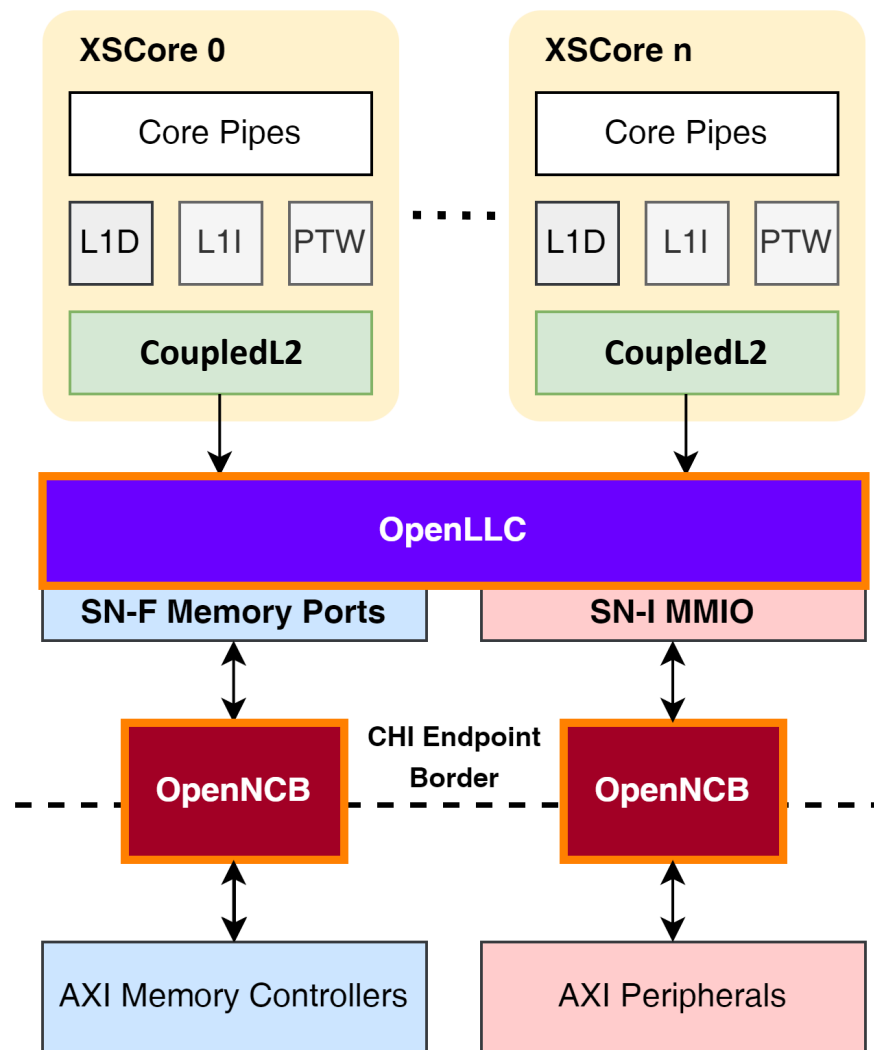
XSCore 0

Core Pipes

L1D L1I PTW

CoupledL2

XSCore n

Core Pipes

L1D L1I PTW

CoupledL2

OpenLLC

SN-F Memory Ports

SN-I MMIO

CHI Endpoint Border

OpenNCB

OpenNCB

AXI Memory Controllers

AXI Peripherals